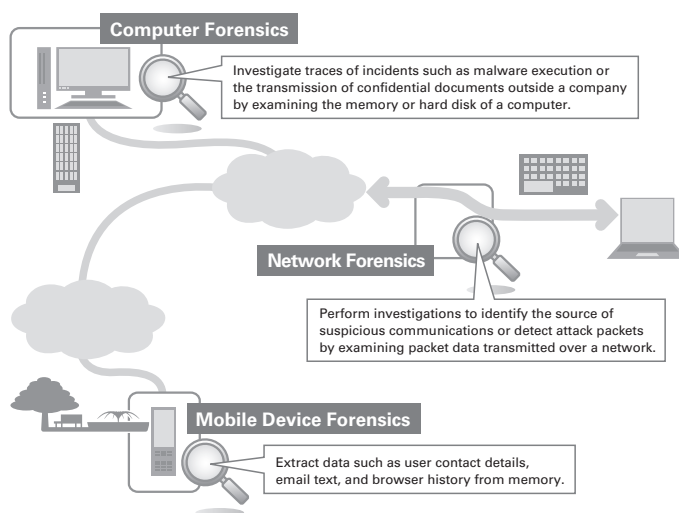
Computer Forensics

Investigate traces of incidents such as malware execution or the transmission of confidential documents outside a company by examining the memory or hard disk of a computer.

Network Forensics

Perform investigations to identify the source of suspicious communications or detect attack packets by examining packet data transmitted over a network.

Mobile Device Forensics

Extract data such as user contact details, email text, and browser history from memory.